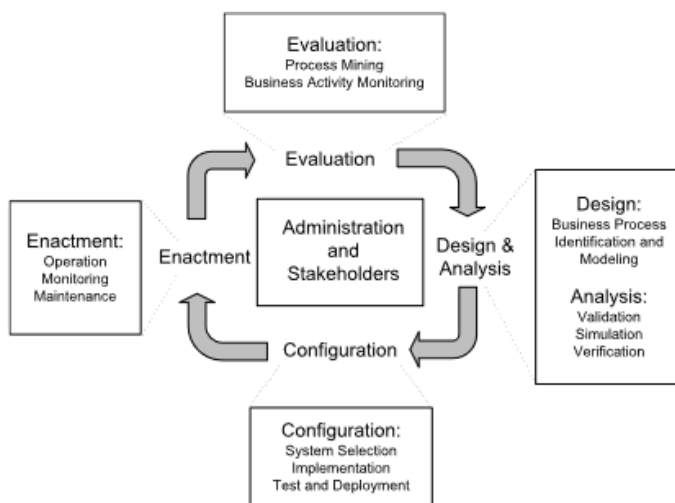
Evaluation:
Process Mining
Business Activity Monitoring

Evaluation

Enactment:
Operation
Monitoring
Maintenance

Enactment

Administration and Stakeholders

Design & Analysis

Design:
Business Process Identification and Modeling

Analysis:
Validation
Simulation
Verification

Configuration

Configuration:
System Selection
Implementation
Test and Deployment